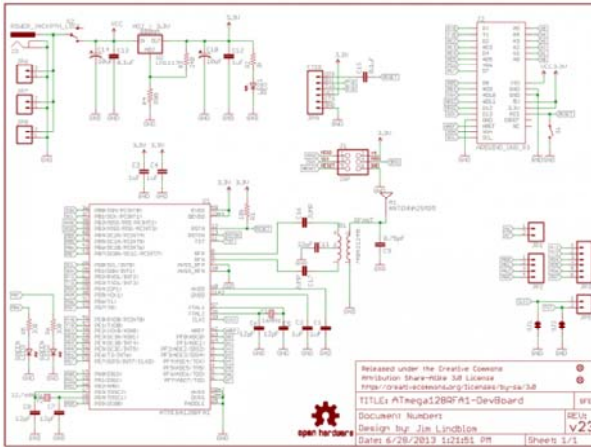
POWER_JACKPTH
VCC
3.3V
3.3V
RESET
3.3V
RESET
ATMEGA128RFA1
Released under the Creative Commons
Attribution Share-Alike 3.0 License
http://creativecommons.org/licenses/by-sa/3.0
open hardware
TITLE: ATmega128RFA1-DevBoard
Document Number:
Design by: Jim Lindblom
REV:
v2
Date: 6/28/2013 1:21:51 PM
Sheet: 1/1